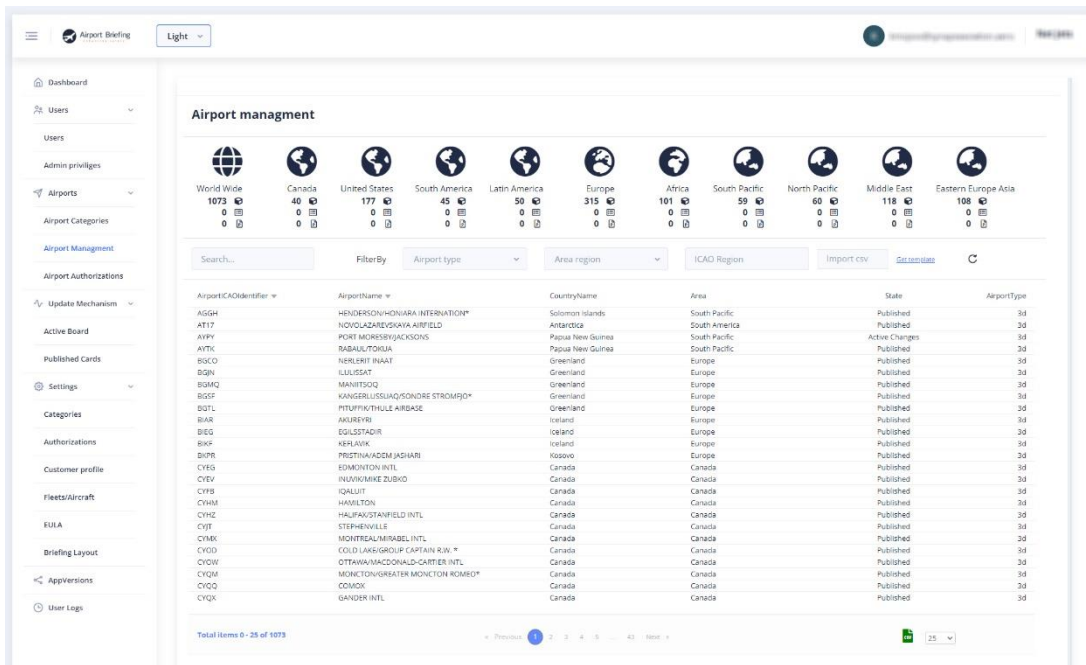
Airport Briefing

Light

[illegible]

Dashboard
Users
Users
Admin priviliges
Airports
Airport Categories
Airport Managment
Airport Authorizations
Update Mechanism
Active Board
Published Cards
Settings
Categories
Authorizations
Customer profile
Fleets/Aircraft
EULA
Briefing Layout
AppVersions
User Logs

Airport managment

| World Wide | Canada | United States | South America | Latin America | Europe | Africa | South Pacific | North Pacific | Middle East | Eastern Europe Asia |
|---|---|---|---|---|---|---|---|---|---|---|
| 1073 | 40 | 177 | 45 | 50 | 315 | 101 | 59 | 60 | 118 | 108 |
| 0 | 0 | 0 | 0 | 0 | 0 | 0 | 0 | 0 | 0 | 0 |
| 0 | 0 | 0 | 0 | 0 | 0 | 0 | 0 | 0 | 0 | 0 |

Search... FilterBy Airport type Area region ICAO Region Import csv Get template

| AirportICAOIdentifier | AirportName | CountryName | Area | State | AirportType |
|---|---|---|---|---|---|
| AGGH | HENDERSON/HONIARA INTERNATION* | Solomon Islands | South Pacific | Published | 3d |
| AT17 | NOVOLAZAREVSKAYA AIRFIELD | Antarctica | South America | Published | 3d |
| AYPY | PORT MORESBY/JACKSONS | Papua New Guinea | South Pacific | Active Changes | 3d |
| AYTK | RABAUL/TOKUA | Papua New Guinea | South Pacific | Published | 3d |
| BGCO | NERLERIT INAAT | Greenland | Europe | Published | 3d |
| BGJN | ILULISSAT | Greenland | Europe | Published | 3d |
| BGMQ | MANIITSOQ | Greenland | Europe | Published | 3d |
| BGSF | KANGERLUSSUAQ/SONDRE STROMFJO* | Greenland | Europe | Published | 3d |
| BGTL | PITUFFIK/THULE AIRBASE | Greenland | Europe | Published | 3d |
| BIAR | AKUREYRI | Iceland | Europe | Published | 3d |
| BIEG | EGILSSTADIR | Iceland | Europe | Published | 3d |
| BIKF | KEFLAVIK | Iceland | Europe | Published | 3d |
| BKPR | PRISTINA/ADEM JASHARI | Kosovo | Europe | Published | 3d |
| CYEG | EDMONTON INTL | Canada | Canada | Published | 3d |
| CYEV | INUVIK/MIKE ZUBKO | Canada | Canada | Published | 3d |
| CYFB | IQALUIT | Canada | Canada | Published | 3d |
| CYHM | HAMILTON | Canada | Canada | Published | 3d |
| CYHZ | HALIFAX/STANFIELD INTL | Canada | Canada | Published | 3d |
| CYJT | STEPHENVILLE | Canada | Canada | Published | 3d |
| CYMX | MONTREAL/MIRABEL INTL | Canada | Canada | Published | 3d |
| CYOD | COLD LAKE/GROUP CAPTAIN R.W. * | Canada | Canada | Published | 3d |
| CYOW | OTTAWA/MACDONALD-CARTIER INTL | Canada | Canada | Published | 3d |
| CYQM | MONCTON/GREATER MONCTON ROMEO* | Canada | Canada | Published | 3d |
| CYQQ | COMOX | Canada | Canada | Published | 3d |
| CYQX | GANDER INTL | Canada | Canada | Published | 3d |

Total items 0 - 25 of 1073

« Previous 1 2 3 4 5 ... 43 Next »

25